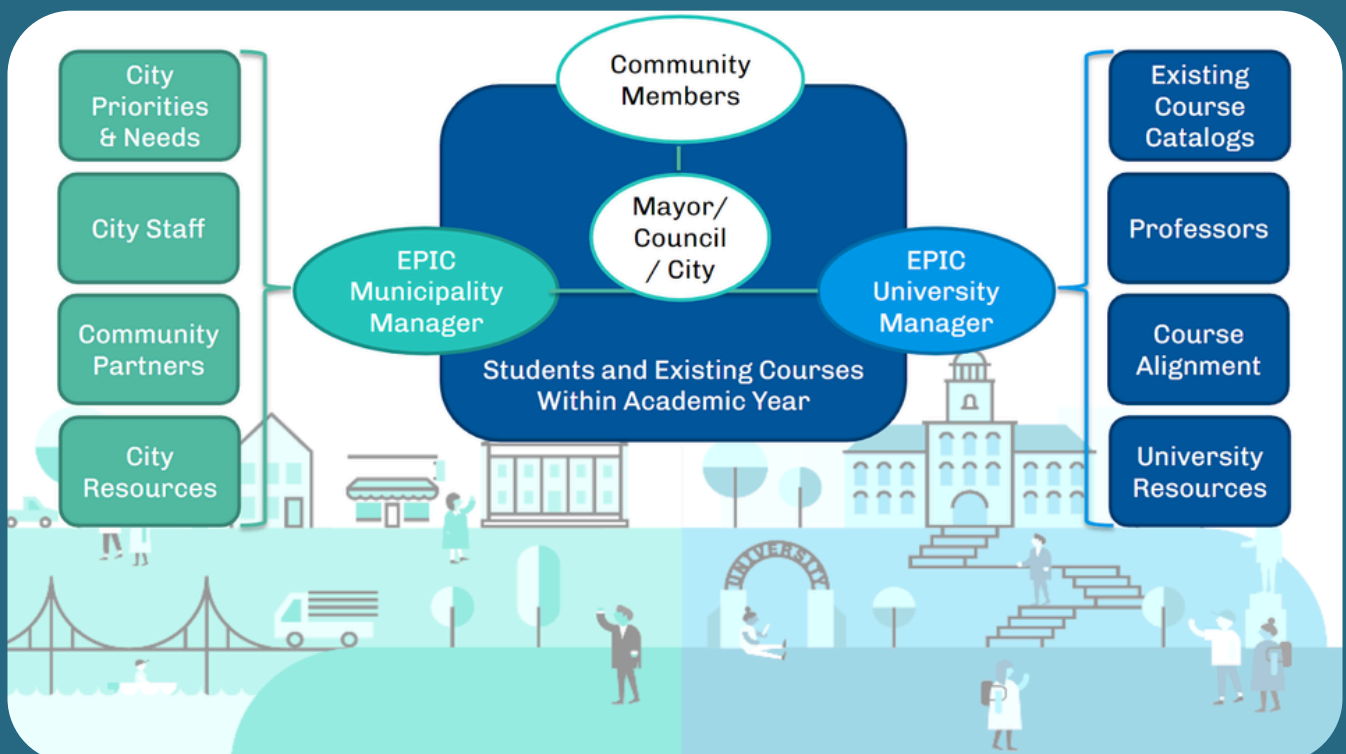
City Priorities & Needs

City Staff

Community Partners

City Resources

Community Members

Mayor/ Council / City

EPIC Municipality Manager

EPIC University Manager

Students and Existing Courses Within Academic Year

Existing Course Catalogs

Professors

Course Alignment

University Resources

UNIVERSITY